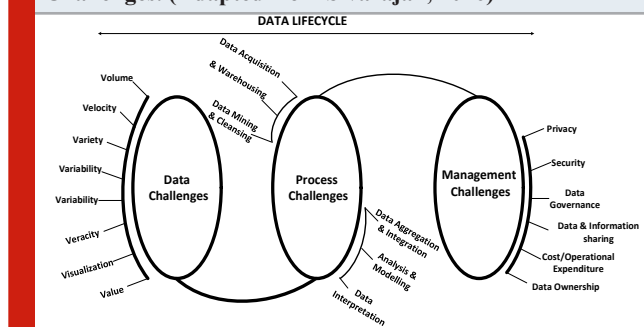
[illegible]

DATA LIFECYCLE

Volume

Velocity

Variety

Variability

Variability

Veracity

Visualization

Value

Data Challenges

Data Acquisition & Warehousing

Data Mining & Cleansing

Process Challenges

Data Aggregation & Integration

Analysis & Modelling

Data Interpretation

Management Challenges

Privacy

Security

Data Governance

Data & Information sharing

Cost/Operational Expenditure

Data Ownership